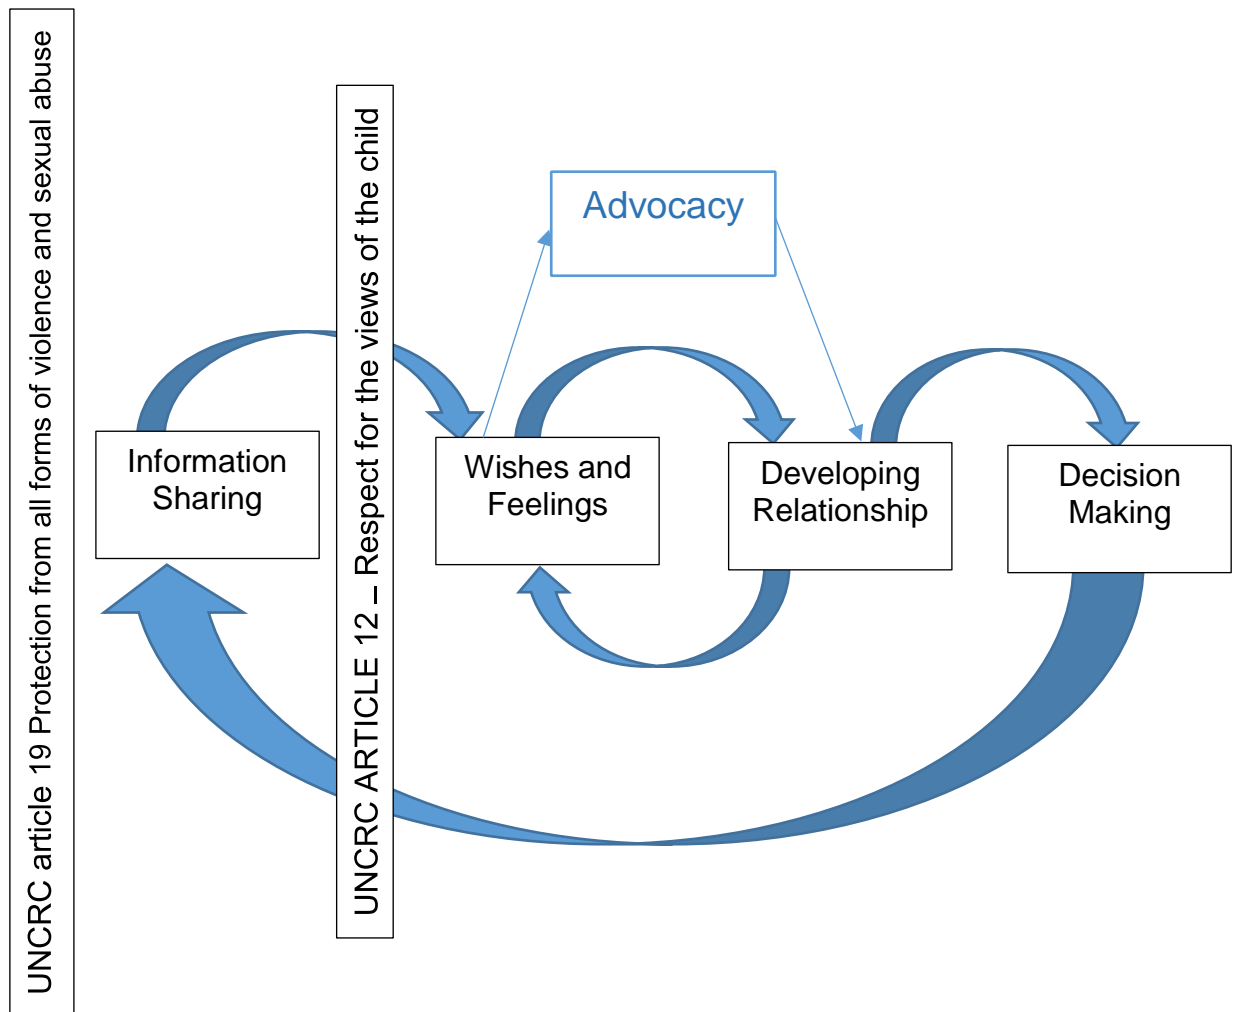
UNCRC article 19 Protection from all forms of violence and sexual abuse

UNCRC ARTICLE 12 _ Respect for the views of the child

Advocacy

Information Sharing

Wishes and Feelings

Developing Relationship

Decision Making